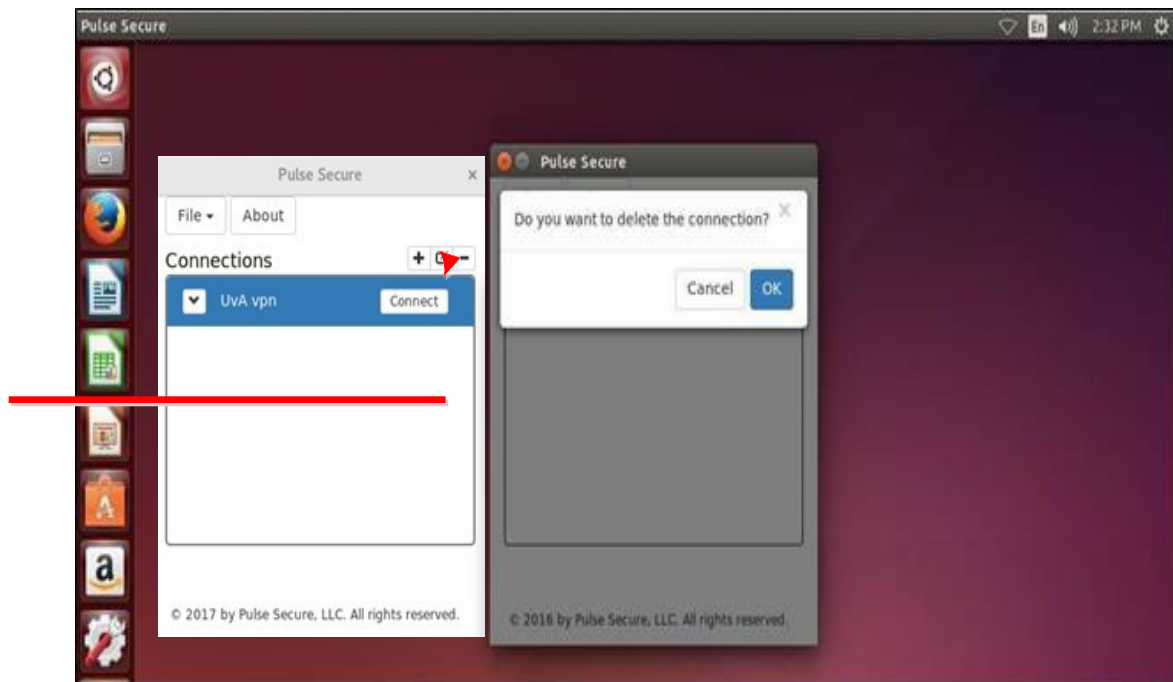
Pulse Secure

En 2:32 PM

Pulse Secure
×
File ▾ About
Connections + −
UvA vpn Connect

© 2017 by Pulse Secure, LLC. All rights reserved.

Pulse Secure

Do you want to delete the connection? ×

Cancel OK

© 2016 by Pulse Secure, LLC. All rights reserved.